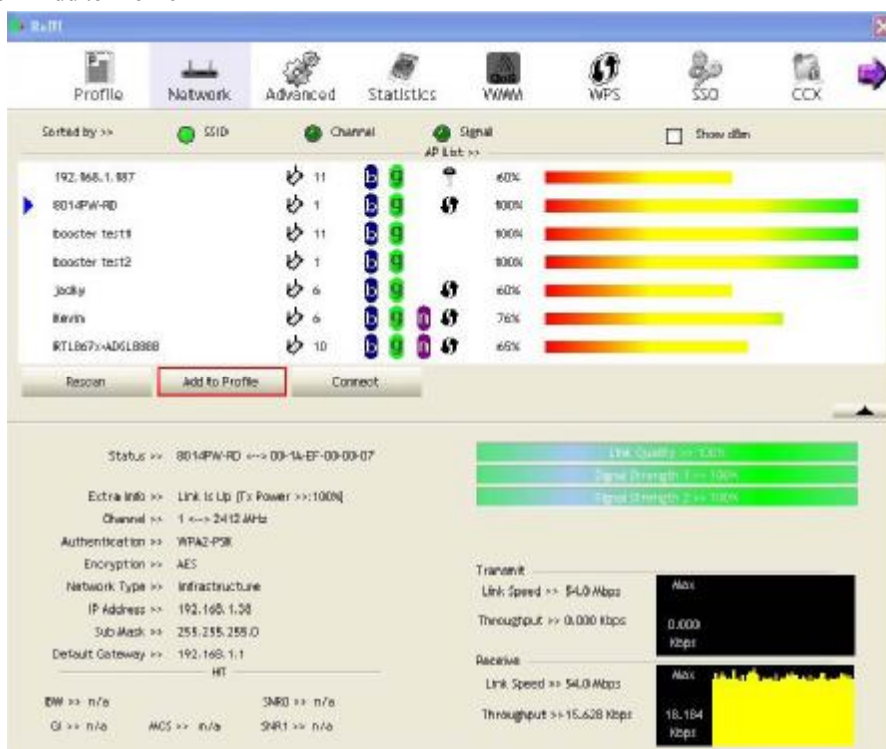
RaUI

Profile Network Advanced Statistics WMM WPS SSO CCX

Sorted by >> SSID Channel Signal Show dBm

AP List >>

| | | | |
|---|---|---|---|
| 192.168.1.187 | 11 | b g | 60% |
| 8014PW-RD | 1 | b g | 100% |
| booster test1 | 11 | b g | 100% |
| booster test2 | 1 | b g | 100% |
| jacky | 6 | b g | 60% |
| kevin | 6 | b g n | 76% |
| RTL867x-ADSL8888 | 10 | b g n | 65% |

Rescan Add to Profile Connect

Status >> 8014PW-RD <--> 00-1A-EF-00-00-07

Extra Info >> Link is Up [Tx Power >>:100%]

Channel >> 1 <--> 2412 MHz

Authentication >> WPA2-PSK

Encryption >> AES

Network Type >> Infrastructure

IP Address >> 192.168.1.38

Sub Mask >> 255.255.255.0

Default Gateway >> 192.168.1.1

HT

BW >> n/a SNR0 >> n/a

GI >> n/a MCS >> n/a SNR1 >> n/a

Link Quality >> 100%

Signal Strength 1 >> 100%

Signal Strength 2 >> 100%

Transmit

Link Speed >> 54.0 Mbps

Throughput >> 0.000 Kbps

Max

0.000 Kbps

Receive

Link Speed >> 54.0 Mbps

Throughput >> 15.628 Kbps

Max

18.184 Kbps